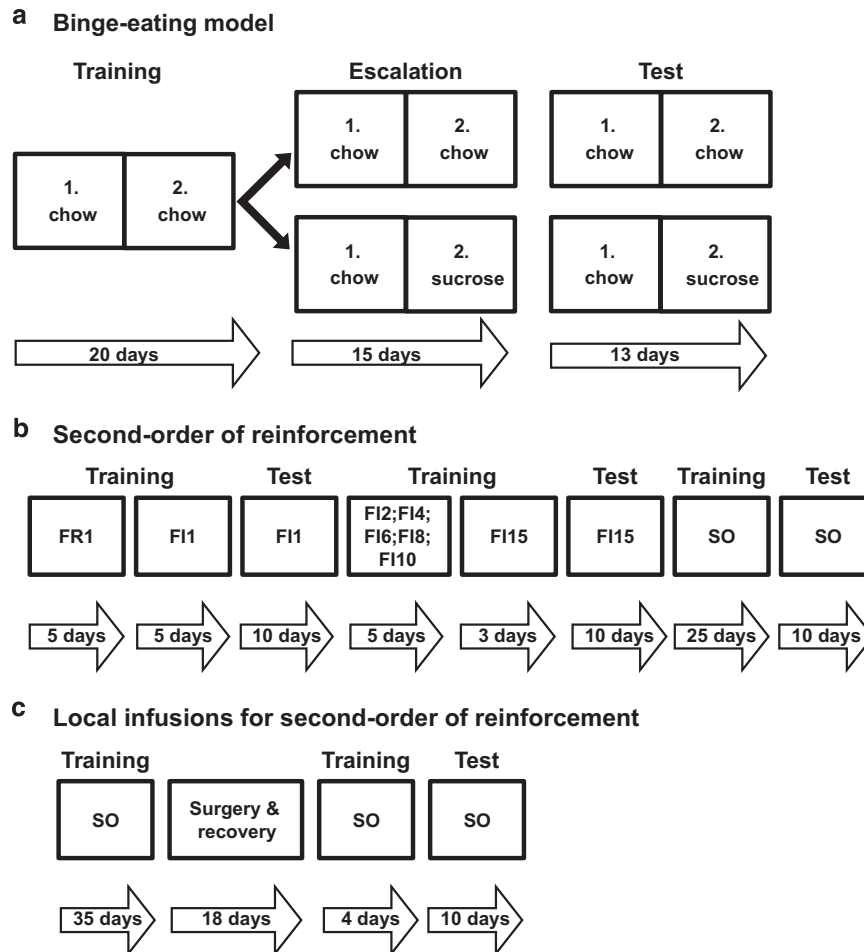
a Binge-eating model

Training

1. chow

2. chow

Escalation

1. chow

2. chow

1. chow

2. sucrose

Test

1. chow

2. chow

1. chow

2. sucrose

20 days

15 days

13 days

b Second-order of reinforcement

Training

FR1

FI1

Test

FI1

Training

FI2;FI4; FI6;FI8; FI10

FI15

Test

FI15

Training

SO

Test

SO

5 days

5 days

10 days

5 days

3 days

10 days

25 days

10 days

c Local infusions for second-order of reinforcement

Training

SO

Surgery & recovery

Training

SO

Test

SO

35 days

18 days

4 days

10 days